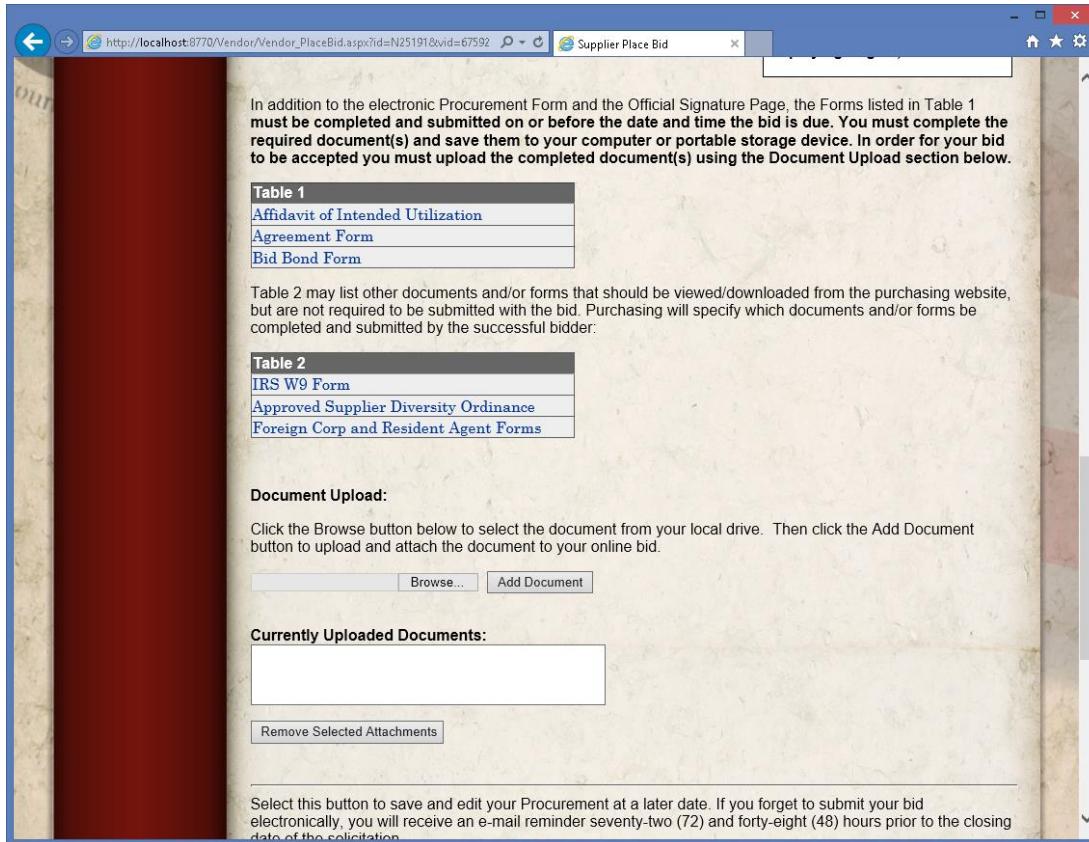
http://localhost:8770/Vendor/Vendor_PlaceBid.aspx?id=N25191&vid=67592

Supplier Place Bid

In addition to the electronic Procurement Form and the Official Signature Page, the Forms listed in Table 1 **must be completed and submitted on or before the date and time the bid is due. You must complete the required document(s) and save them to your computer or portable storage device. In order for your bid to be accepted you must upload the completed document(s) using the Document Upload section below.**

| Table 1 |
|---|
| Affidavit of Intended Utilization |
| Agreement Form |
| Bid Bond Form |

Table 2 may list other documents and/or forms that should be viewed/downloaded from the purchasing website, but are not required to be submitted with the bid. Purchasing will specify which documents and/or forms be completed and submitted by the successful bidder:

| Table 2 |
|---|
| IRS W9 Form |
| Approved Supplier Diversity Ordinance |
| Foreign Corp and Resident Agent Forms |

**Document Upload:**

Click the Browse button below to select the document from your local drive. Then click the Add Document button to upload and attach the document to your online bid.

Browse... Add Document

**Currently Uploaded Documents:**

Remove Selected Attachments

Select this button to save and edit your Procurement at a later date. If you forget to submit your bid electronically, you will receive an e-mail reminder seventy-two (72) and forty-eight (48) hours prior to the closing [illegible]